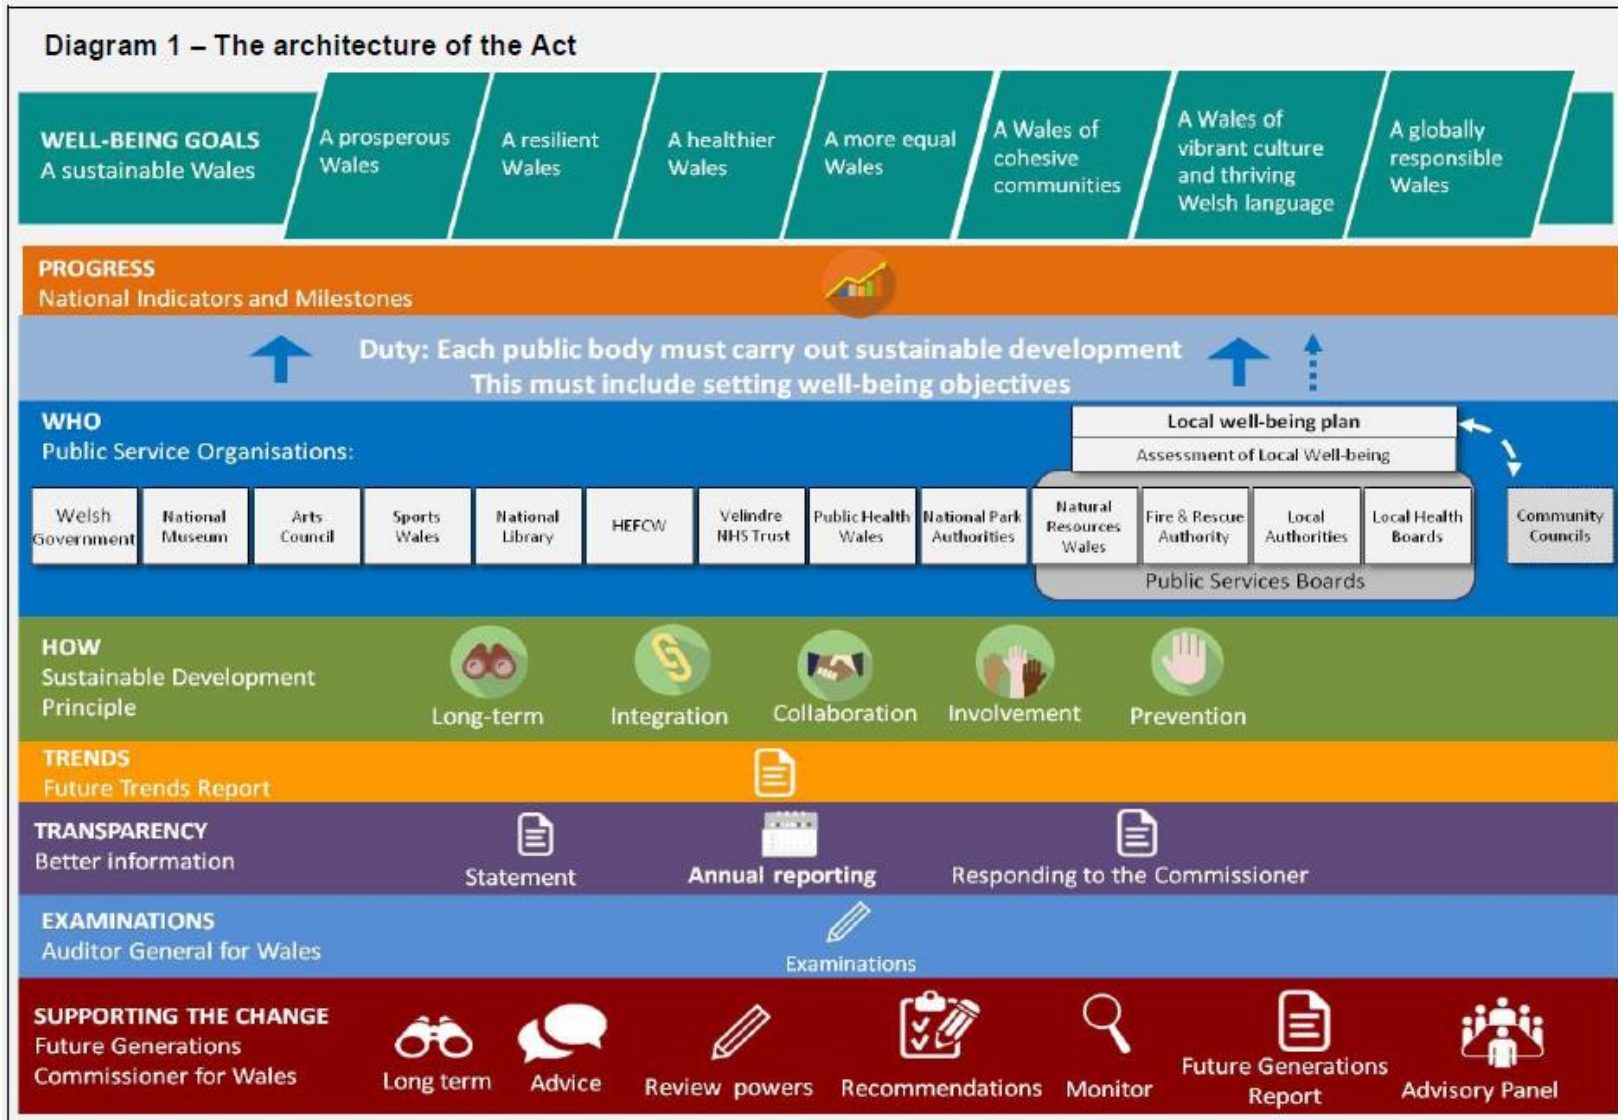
Diagram 1 – The architecture of the Act

WELL-BEING GOALS
A sustainable Wales

A prosperous Wales

A resilient Wales

A healthier Wales

A more equal Wales

A Wales of cohesive communities

A Wales of vibrant culture and thriving Welsh language

A globally responsible Wales

PROGRESS
National Indicators and Milestones

Duty: Each public body must carry out sustainable development
This must include setting well-being objectives

WHO
Public Service Organisations:

Local well-being plan

Assessment of Local Well-being

Welsh Government

National Museum

Arts Council

Sports Wales

National Library

HEFCW

Velindre NHS Trust

Public Health Wales

National Park Authorities

Natural Resources Wales

Fire & Rescue Authority

Local Authorities

Local Health Boards

Public Services Boards

Community Councils

HOW
Sustainable Development Principle

Long-term

Integration

Collaboration

Involvement

Prevention

TRENDS
Future Trends Report

TRANSPARENCY
Better information

Statement

Annual reporting

Responding to the Commissioner

EXAMINATIONS
Auditor General for Wales

Examinations

SUPPORTING THE CHANGE
Future Generations Commissioner for Wales

Long term

Advice

Review powers

Recommendations

Monitor

Future Generations Report

Advisory Panel